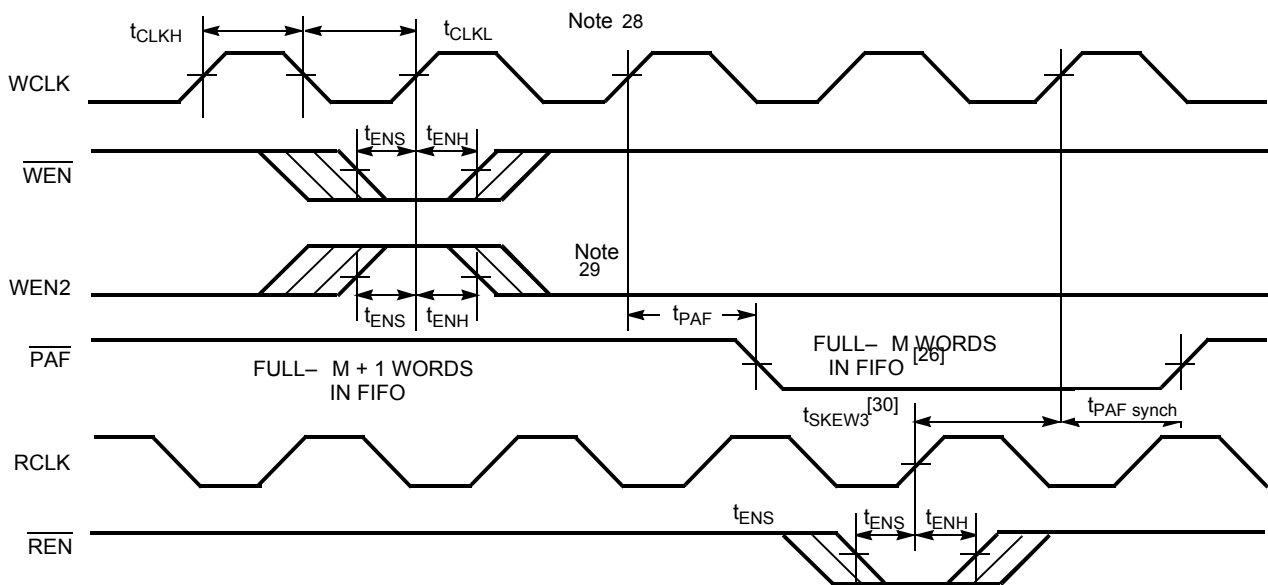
$t_{CLKH}$ $t_{CLKL}$ Note 28

WCLK

$t_{ENS}$ $t_{ENH}$

$\overline{WEN}$

Note 29

WEN2

$t_{ENS}$ $t_{ENH}$

$t_{PAF}$

$\overline{PAF}$

FULL– M + 1 WORDS IN FIFO

FULL– M WORDS IN FIFO $^{[26]}$

$t_{SKEW3}^{[30]}$

$t_{PAF\ synch}$

RCLK

$t_{ENS}$ $t_{ENS}$ $t_{ENH}$

$\overline{REN}$